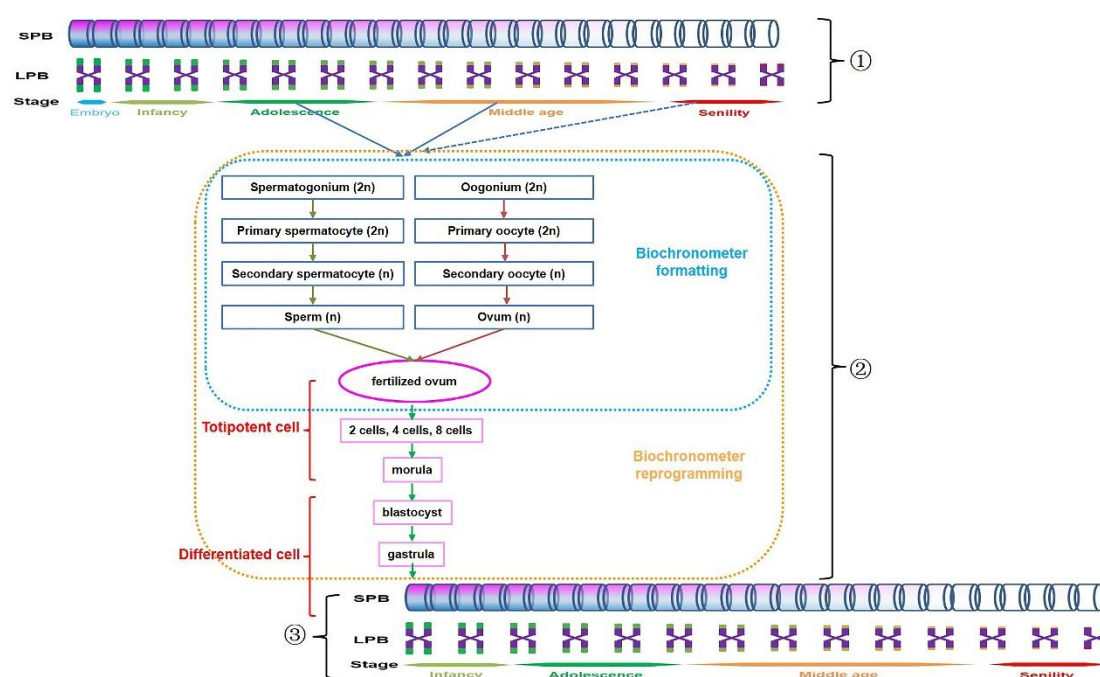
SPB
LPB
Stage
Embryo
Infancy
Adolescence
Middle age
Senility
①

Spermatogonium (2n)
Oogonium (2n)
Primary spermatocyte (2n)
Primary oocyte (2n)
Secondary spermatocyte (n)
Secondary oocyte (n)
Sperm (n)
Ovum (n)
Biochronometer formatting
fertilized ovum
②
Totipotent cell
2 cells, 4 cells, 8 cells
morula
Biochronometer reprogramming
blastocyst
Differentiated cell
gastrula

SPB
③
LPB
Stage
Infancy
Adolescence
Middle age
Senility